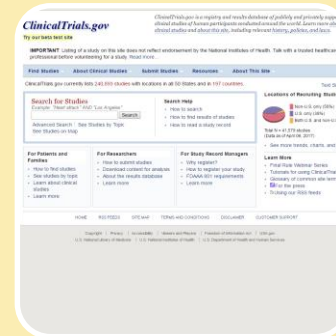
ClinicalTrials.gov

Try our beta test site

ClinicalTrials.gov is a registry and results database of publicly and privately supported clinical studies of human participants conducted around the world. Learn more about clinical studies and about this site, including relevant history, policies, and laws.

IMPORTANT: Listing of a study on this site does not reflect endorsement by the National Institutes of Health. Talk with a trusted healthcare professional before volunteering for a study. Read more...

Find Studies | About Clinical Studies | Submit Studies | Resources | About This Site

ClinicalTrials.gov currently lists 245,950 studies with locations in all 50 States and in 197 countries.

Text Size

Search for Studies

Example: "Heart attack" AND "Los Angeles"

Search

Advanced Search | See Studies by Topic

See Studies on Map

Search Help

How to search

How to find results of studies

How to read a study record

Locations of Recruiting Studies

Non-U.S. only (56%)

U.S. only (38%)

Both U.S. and non-U.S. (6%)

Total N = 41,379 studies

(Data as of April 06, 2017)

See more trends, charts, and maps

For Patients and Families

How to find studies

See studies by topic

Learn about clinical studies

Learn more

For Researchers

How to submit studies

Download content for analysis

About the results database

Learn more

For Study Record Managers

Why register?

How to register your study

FDAAA 801 requirements

Learn more

Learn More

Final Rule Webinar Series

Tutorials for using ClinicalTrials.gov

Glossary of common site terms

For the press

Trolling our RSS feeds

HOME | RSS FEEDS | SITE MAP | TERMS AND CONDITIONS | DISCLAIMER | CUSTOMER SUPPORT

Copyright | Privacy | Accessibility | Viewers and Players | Freedom of Information Act | USA.gov

U.S. National Library of Medicine | U.S. National Institutes of Health | U.S. Department of Health and Human Services